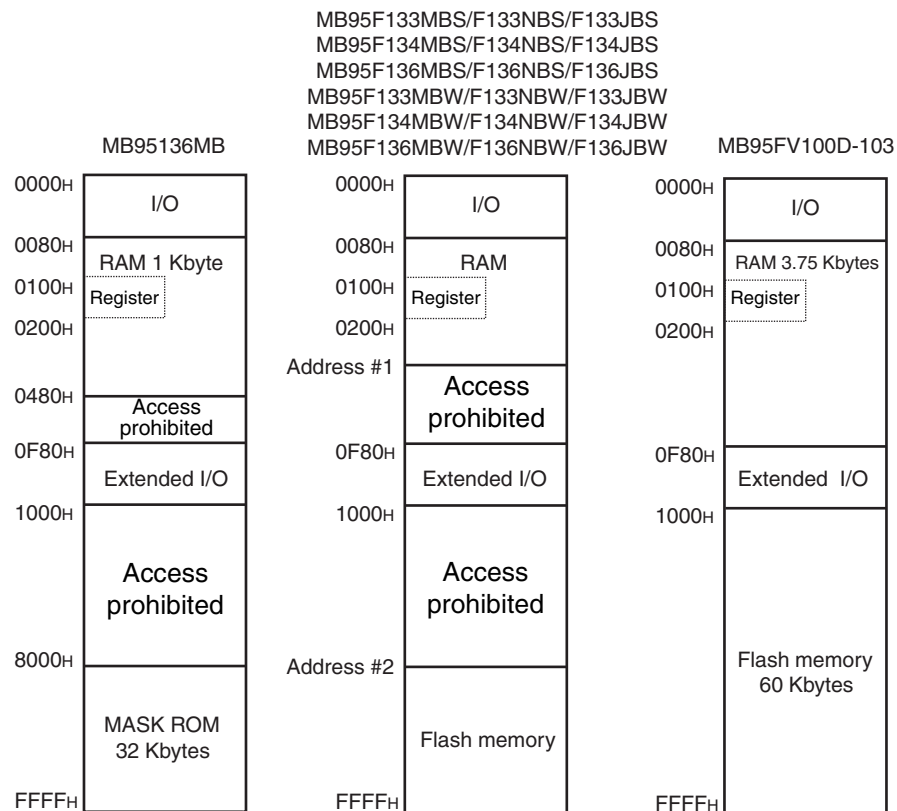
MB95F133MBS/F133NBS/F133JBS
MB95F134MBS/F134NBS/F134JBS
MB95F136MBS/F136NBS/F136JBS
MB95F133MBW/F133NBW/F133JBW
MB95F134MBW/F134NBW/F134JBW
MB95F136MBW/F136NBW/F136JBW

MB95136MB

0000H
I/O
0080H
RAM 1 Kbyte
0100H
Register
0200H
0480H
Access prohibited
0F80H
Extended I/O
1000H
Access prohibited
8000H
MASK ROM 32 Kbytes
FFFFH

0000H
I/O
0080H
RAM
0100H
Register
0200H
Address #1
Access prohibited
0F80H
Extended I/O
1000H
Access prohibited
Address #2
Flash memory
FFFFH

MB95FV100D-103

0000H
I/O
0080H
RAM 3.75 Kbytes
0100H
Register
0200H
0F80H
Extended I/O
1000H
Flash memory 60 Kbytes
FFFFH